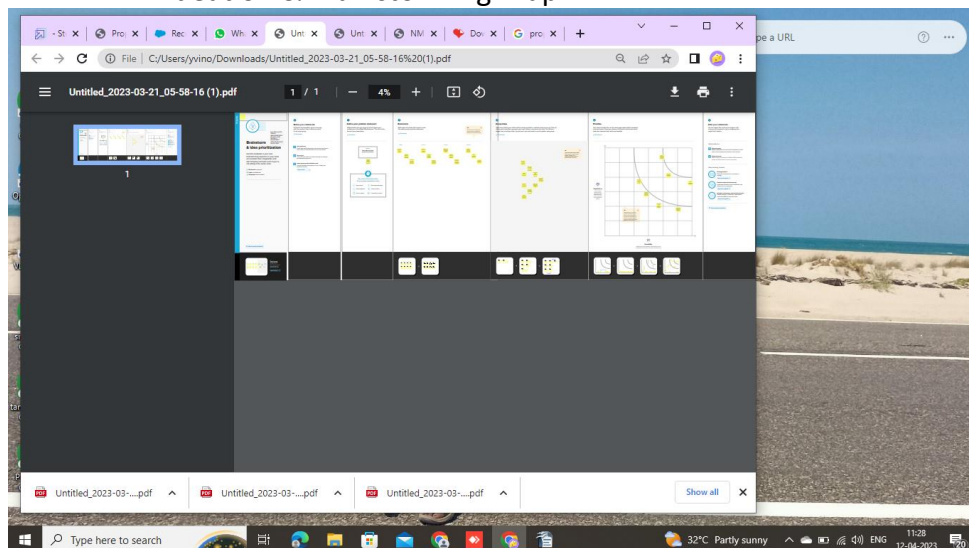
- St ×
Proj ×
Rec ×
Wh ×
Unt ×
Unt ×
NM ×
Dov ×
G pro ×
+

← → C ⓘ File | C:/Users/yvino/Downloads/Untitled_2023-03-21_05-58-16%20(1).pdf

Untitled_2023-03-21_05-58-16 (1).pdf
1 / 1
— 4% +

1

Brainstorm & idea prioritization

pe a URL

Untitled_2023-03-....pdf
Untitled_2023-03-....pdf
Untitled_2023-03-....pdf
Show all ×

Type here to search
32°C Partly sunny
ENG
11:28
12-04-2023